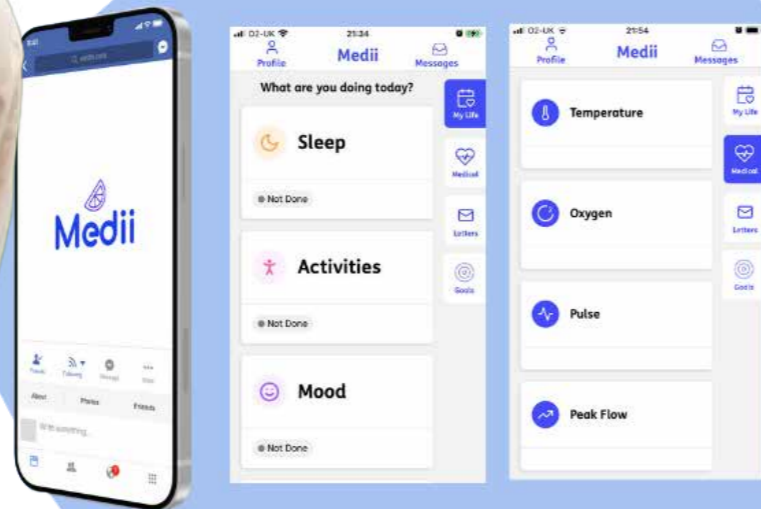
Medii

About
Photos
Friends
Write something...

O2-UK
21:34
Profile
Medii
Messages
What are you doing today?
My Life
Medical
Letters
Goals
Sleep
Not Done
Activities
Not Done
Mood
Not Done

O2-UK
21:54
Profile
Medii
Messages
My Life
Medical
Letters
Goals
Temperature
Oxygen
Pulse
Peak Flow